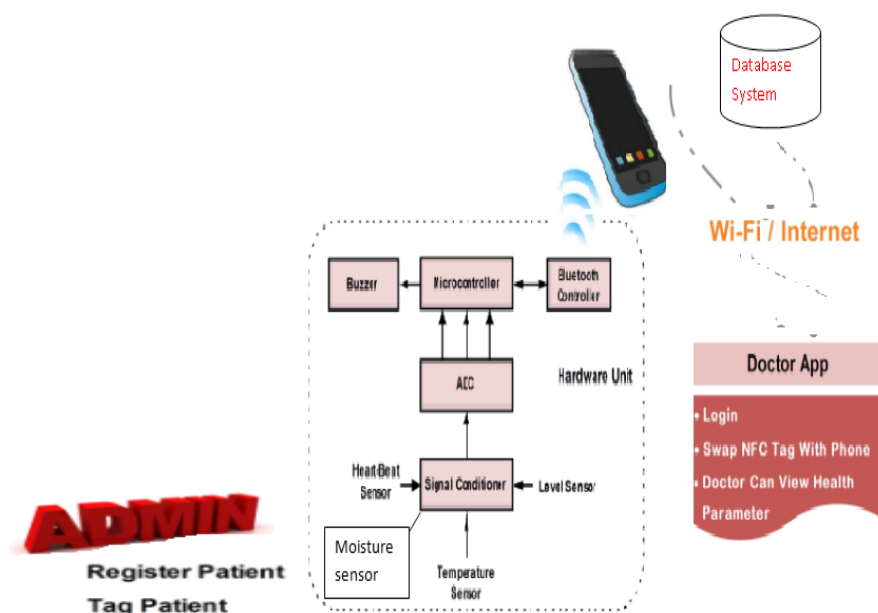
Database System

Wi-Fi / Internet

Buzzer

Microcontroller

Bluetooth Controller

ADC

Hardware Unit

Heart-Beat Sensor

Signal Conditioner

Level Sensor

Moisture sensor

Temperature Sensor

Doctor App

• Login
• Swap NFC Tag With Phone
• Doctor Can View Health Parameter

ADMIN

Register Patient
Tag Patient